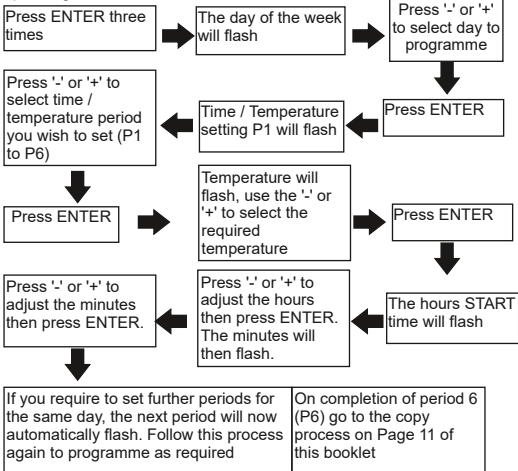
Press ENTER three times

The day of the week will flash

Press '-' or '+' to select day to programme

Press ENTER

Time / Temperature setting P1 will flash

Press '-' or '+' to select time / temperature period you wish to set (P1 to P6)

Press ENTER

Temperature will flash, use the '-' or '+' to select the required temperature

Press ENTER

The hours START time will flash

Press '-' or '+' to adjust the hours then press ENTER. The minutes will then flash.

Press '-' or '+' to adjust the minutes then press ENTER.

If you require to set further periods for the same day, the next period will now automatically flash. Follow this process again to programme as required

On completion of period 6 (P6) go to the copy process on Page 11 of this booklet